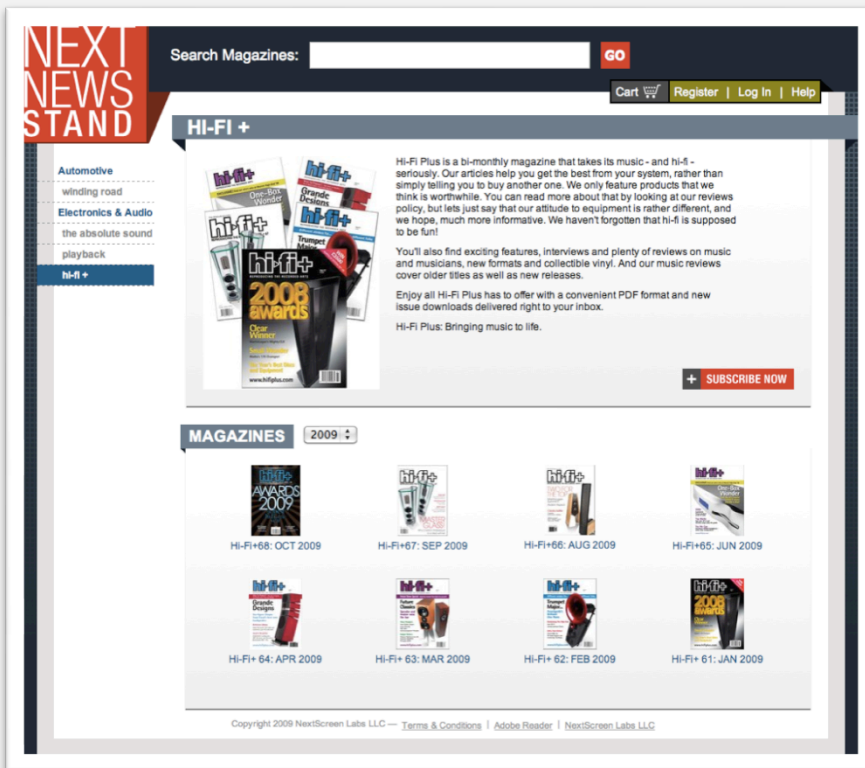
NEXT NEWS STAND

Search Magazines: GO

Cart | Register | Log In | Help

HI-FI +

Automotive
winding road
Electronics & Audio
the absolute sound
playback
hi-fi +

hi-fi+ One-Box Wonder
Grande Designs
hi-fi+ Trumpet
hi-fi+ 2008 awards Clear Winner www.hifiplus.com

Hi-Fi Plus is a bi-monthly magazine that takes its music - and hi-fi - seriously. Our articles help you get the best from your system, rather than simply telling you to buy another one. We only feature products that we think is worthwhile. You can read more about that by looking at our reviews policy, but lets just say that our attitude to equipment is rather different, and we hope, much more informative. We haven't forgotten that hi-fi is supposed to be fun!

You'll also find exciting features, interviews and plenty of reviews on music and musicians, new formats and collectible vinyl. And our music reviews cover older titles as well as new releases.

Enjoy all Hi-Fi Plus has to offer with a convenient PDF format and new issue downloads delivered right to your inbox.

Hi-Fi Plus: Bringing music to life.

+ SUBSCRIBE NOW

MAGAZINES 2009

Hi-Fi+68: OCT 2009
Hi-Fi+67: SEP 2009
Hi-Fi+66: AUG 2009
Hi-Fi+65: JUN 2009
Hi-Fi+ 64: APR 2009
Hi-Fi+ 63: MAR 2009
Hi-Fi+ 62: FEB 2009
Hi-Fi+ 61: JAN 2009

Copyright 2009 NextScreen Labs LLC — Terms & Conditions | Adobe Reader | NextScreen Labs LLC